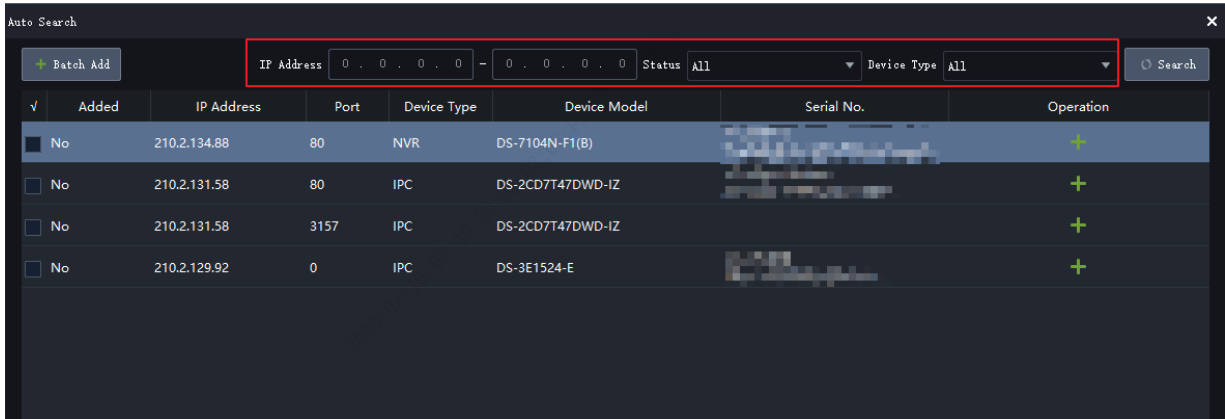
Auto Search

+ Batch Add

IP Address 0 . 0 . 0 . 0 - 0 . 0 . 0 . 0 Status All Device Type All Search

| √ | Added | IP Address | Port | Device Type | Device Model | Serial No. | Operation |
|---|---|---|---|---|---|---|---|
| | No | 210.2.134.88 | 80 | NVR | DS-7104N-F1(B) | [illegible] | + |
| | No | 210.2.131.58 | 80 | IPC | DS-2CD7T47DWD-IZ | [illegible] | + |
| | No | 210.2.131.58 | 3157 | IPC | DS-2CD7T47DWD-IZ | | + |
| | No | 210.2.129.92 | 0 | IPC | DS-3E1524-E | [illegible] | + |